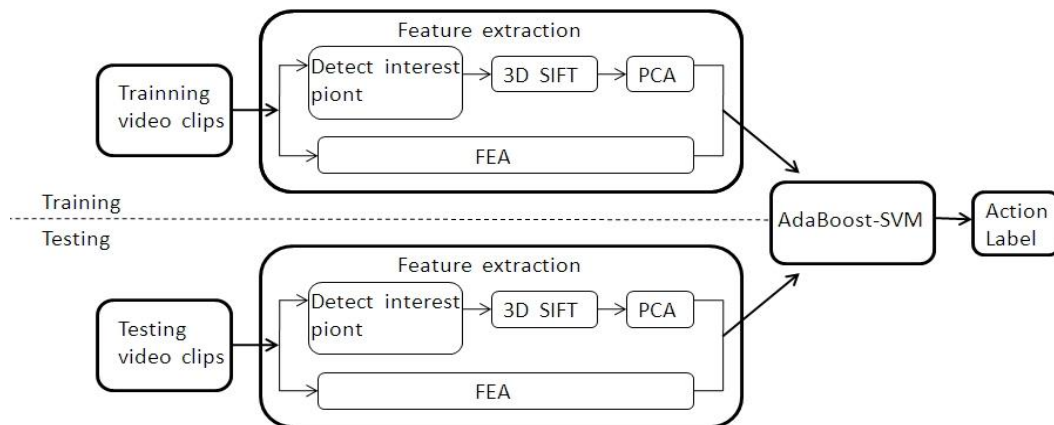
Feature extraction

Trainning video clips

Detect interest piont

3D SIFT

PCA

FEA

Training

Testing

AdaBoost-SVM

Action Label

Feature extraction

Testing video clips

Detect interest piont

3D SIFT

PCA

FEA